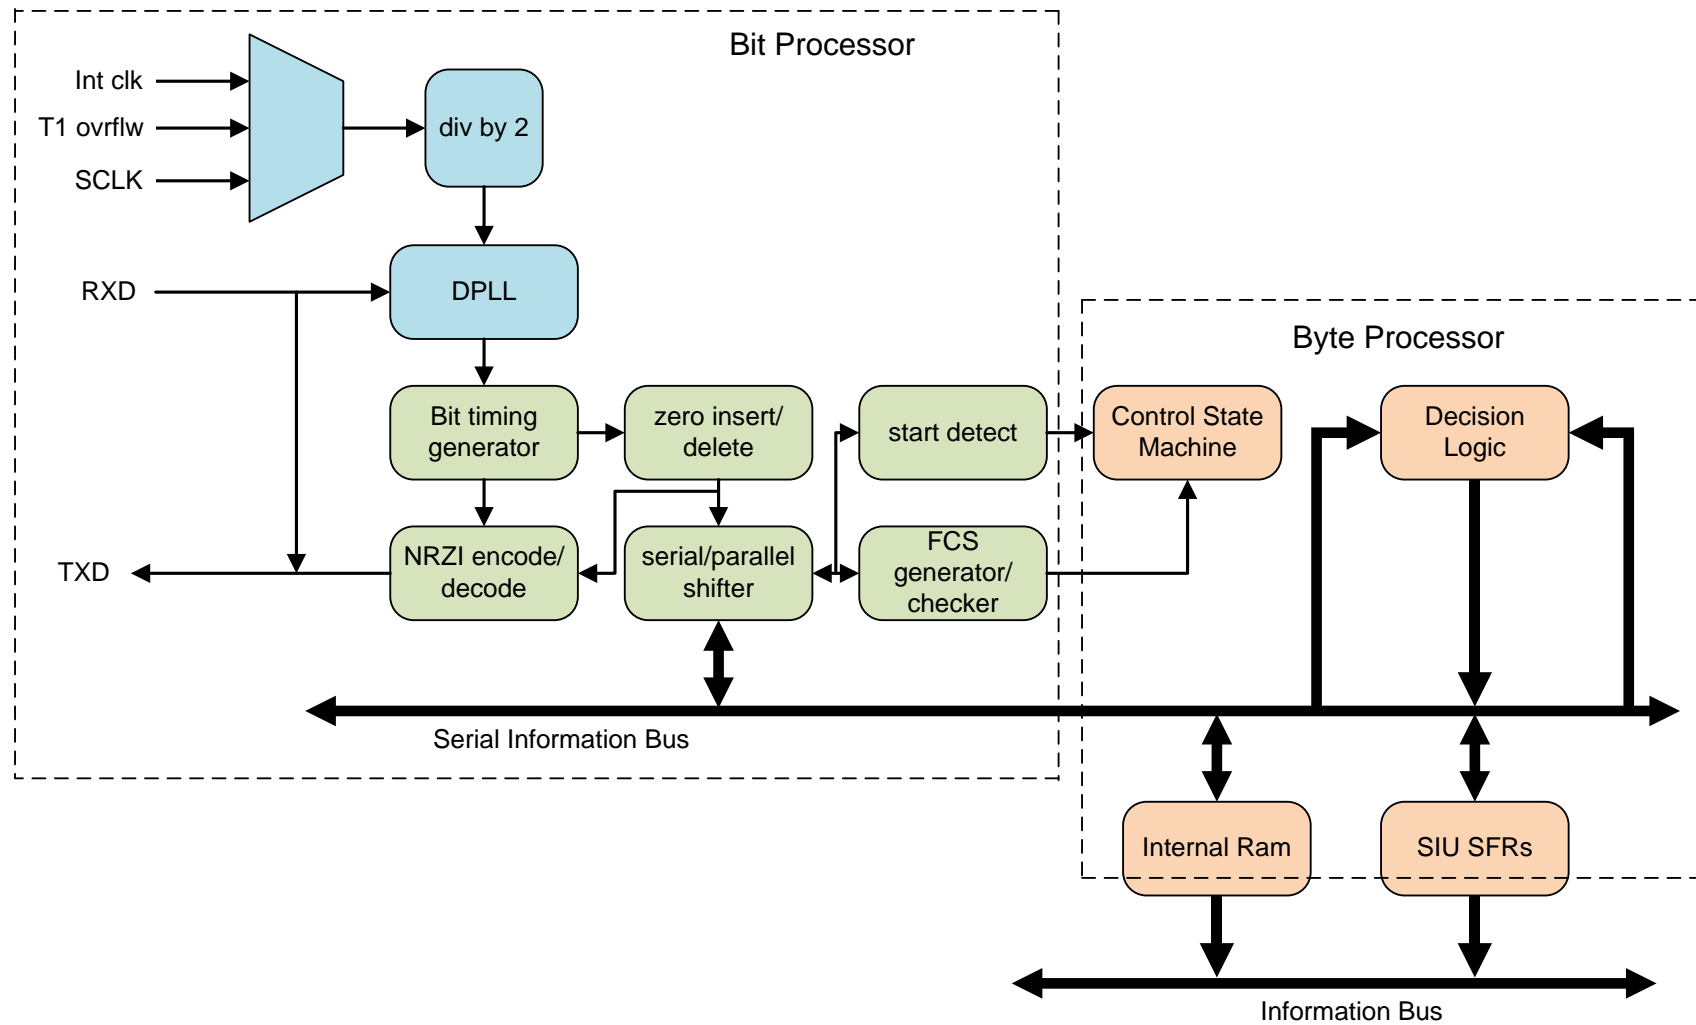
Bit Processor

Int clk
T1 ovrflw
SCLK

div by 2

RXD

DPLL

Bit timing generator

zero insert/ delete

start detect

TXD

NRZI encode/ decode

serial/parallel shifter

FCS generator/ checker

Byte Processor

Control State Machine

Decision Logic

Serial Information Bus

Internal Ram

SIU SFRs

Information Bus